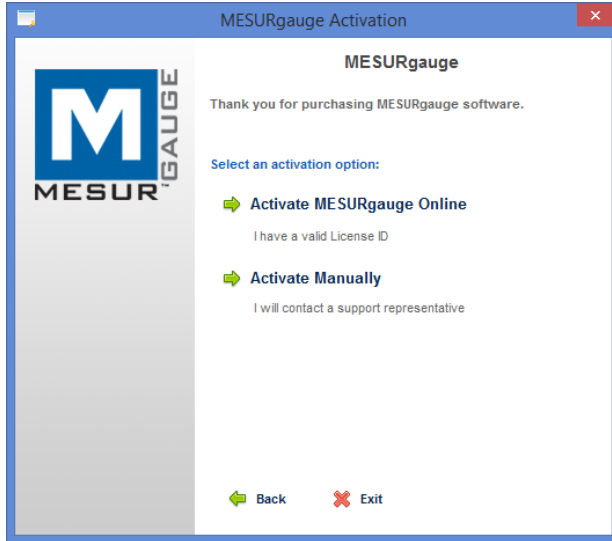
MESURgauge Activation

M
GAUGE
MESUR™

MESURgauge

Thank you for purchasing MESURgauge software.

Select an activation option:

Activate MESURgauge Online

I have a valid License ID

Activate Manually

I will contact a support representative

Back

Exit